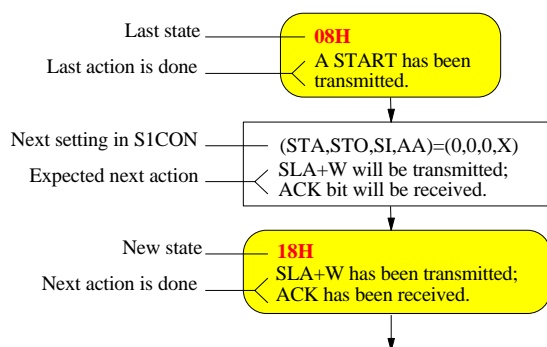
Last state

08H
A START has been transmitted.

Last action is done

Next setting in S1CON

(STA,STO,SI,AA)=(0,0,0,X)

Expected next action

SLA+W will be transmitted;
ACK bit will be received.

New state

18H
SLA+W has been transmitted;
ACK has been received.

Next action is done